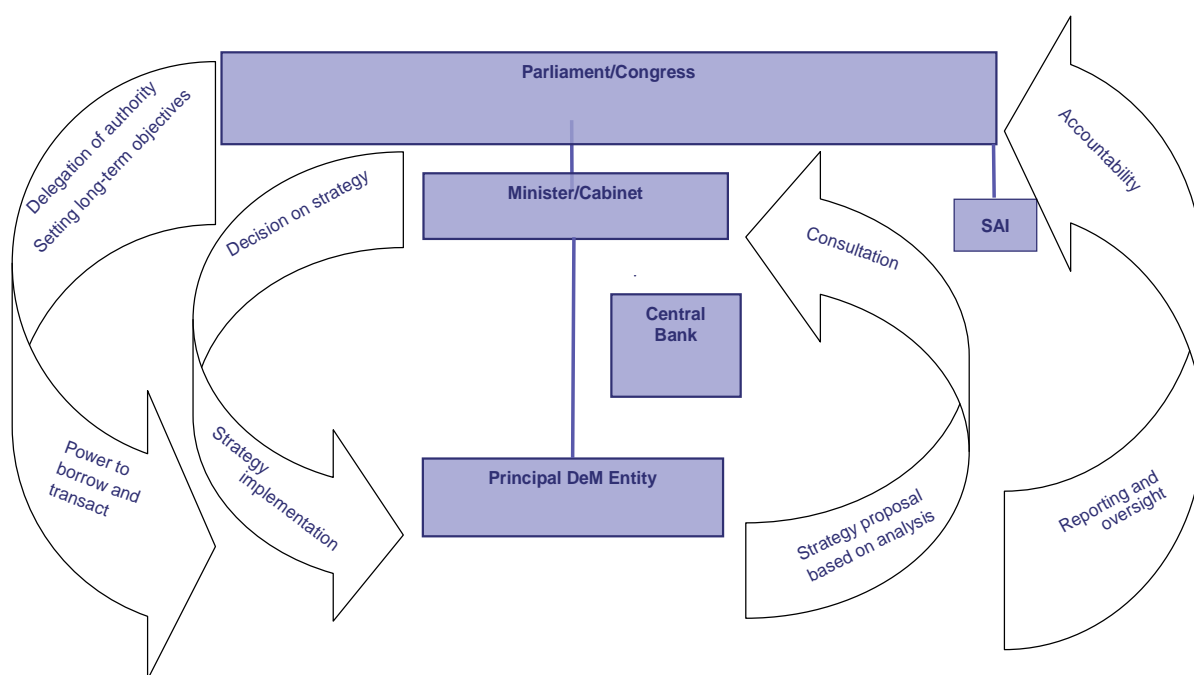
Parliament/Congress

Delegation of authority
Setting long-term objectives

Accountability

Minister/Cabinet

Decision on strategy

Consultation

SAI

Central Bank

Power to borrow and transact

Strategy implementation

Principal DeM Entity

Strategy proposal based on analysis

Reporting and oversight